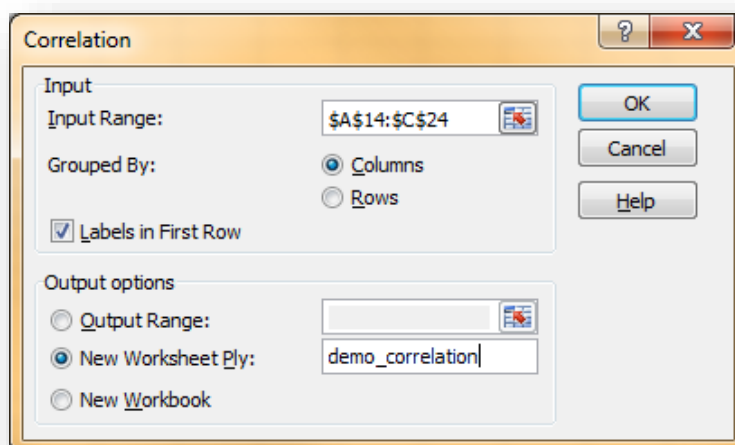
Correlation

?

X

Input

Input Range:

$A$14:$C$24

Grouped By:

Columns

Rows

Labels in First Row

Output options

Output Range:

New Worksheet Ply:

demo_correlation

New Workbook

OK

Cancel

Help